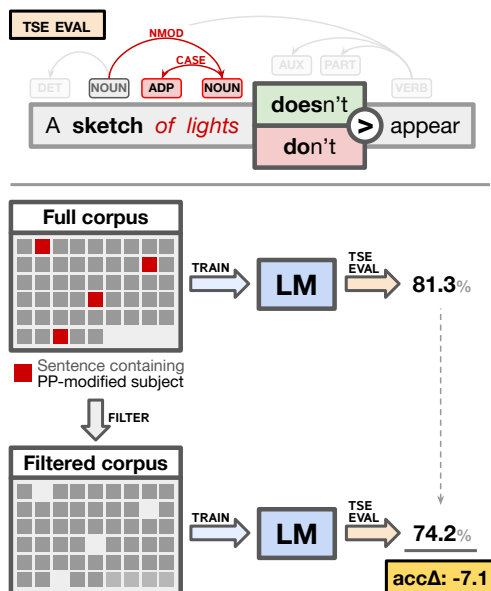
TSE EVAL

NMOD

CASE

DET NOUN ADP NOUN AUX PART VERB

A sketch of lights doesn't don't > appear

Full corpus

TRAIN LM TSE EVAL 81.3%

Sentence containing PP-modified subject

FILTER

Filtered corpus

TRAIN LM TSE EVAL 74.2%

accΔ: -7.1